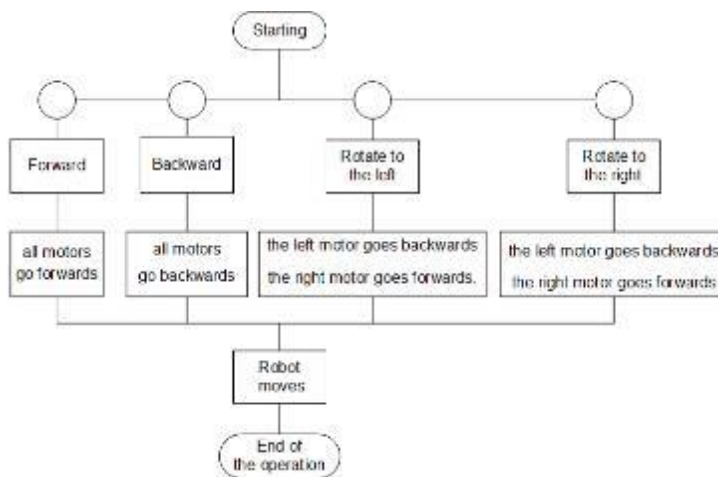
Starting

Forward

Backward

Rotate to the left

Rotate to the right

all motors go forwards

all motors go backwards

the left motor goes backwards
the right motor goes forwards.

the left motor goes backwards
the right motor goes forwards

Robot moves

End of the operation